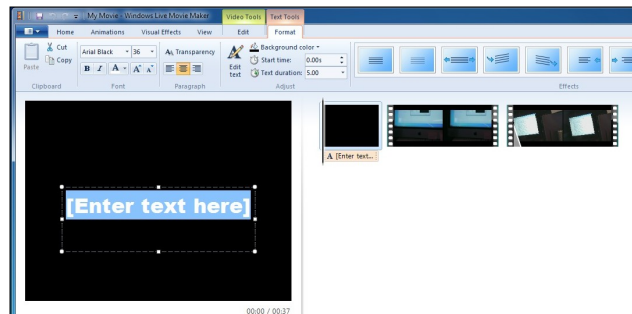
My Movie - Windows Live Movie Maker
Video Tools
Text Tools
Home
Animations
Visual Effects
View
Edit
Format
Paste
Cut
Copy
Clipboard
Arial Black
36
B
I
A
Font
Transparency
Paragraph
Edit text
Background color
Start time:
0.00s
Text duration:
5.00
Adjust
Effects
[Enter text here]
00:00 / 00:37
A [Enter text...